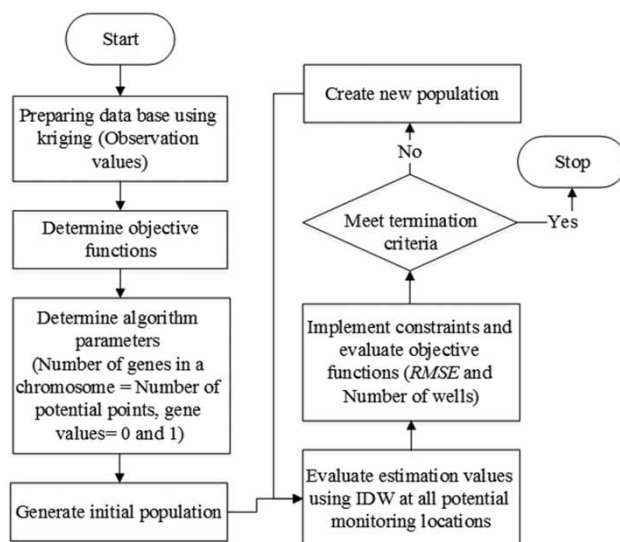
Start

Preparing data base using kriging (Observation values)

Determine objective functions

Determine algorithm parameters (Number of genes in a chromosome = Number of potential points, gene values= 0 and 1)

Generate initial population

Evaluate estimation values using IDW at all potential monitoring locations

Implement constraints and evaluate objective functions (*RMSE* and Number of wells)

Meet termination criteria

Yes

Stop

No

Create new population